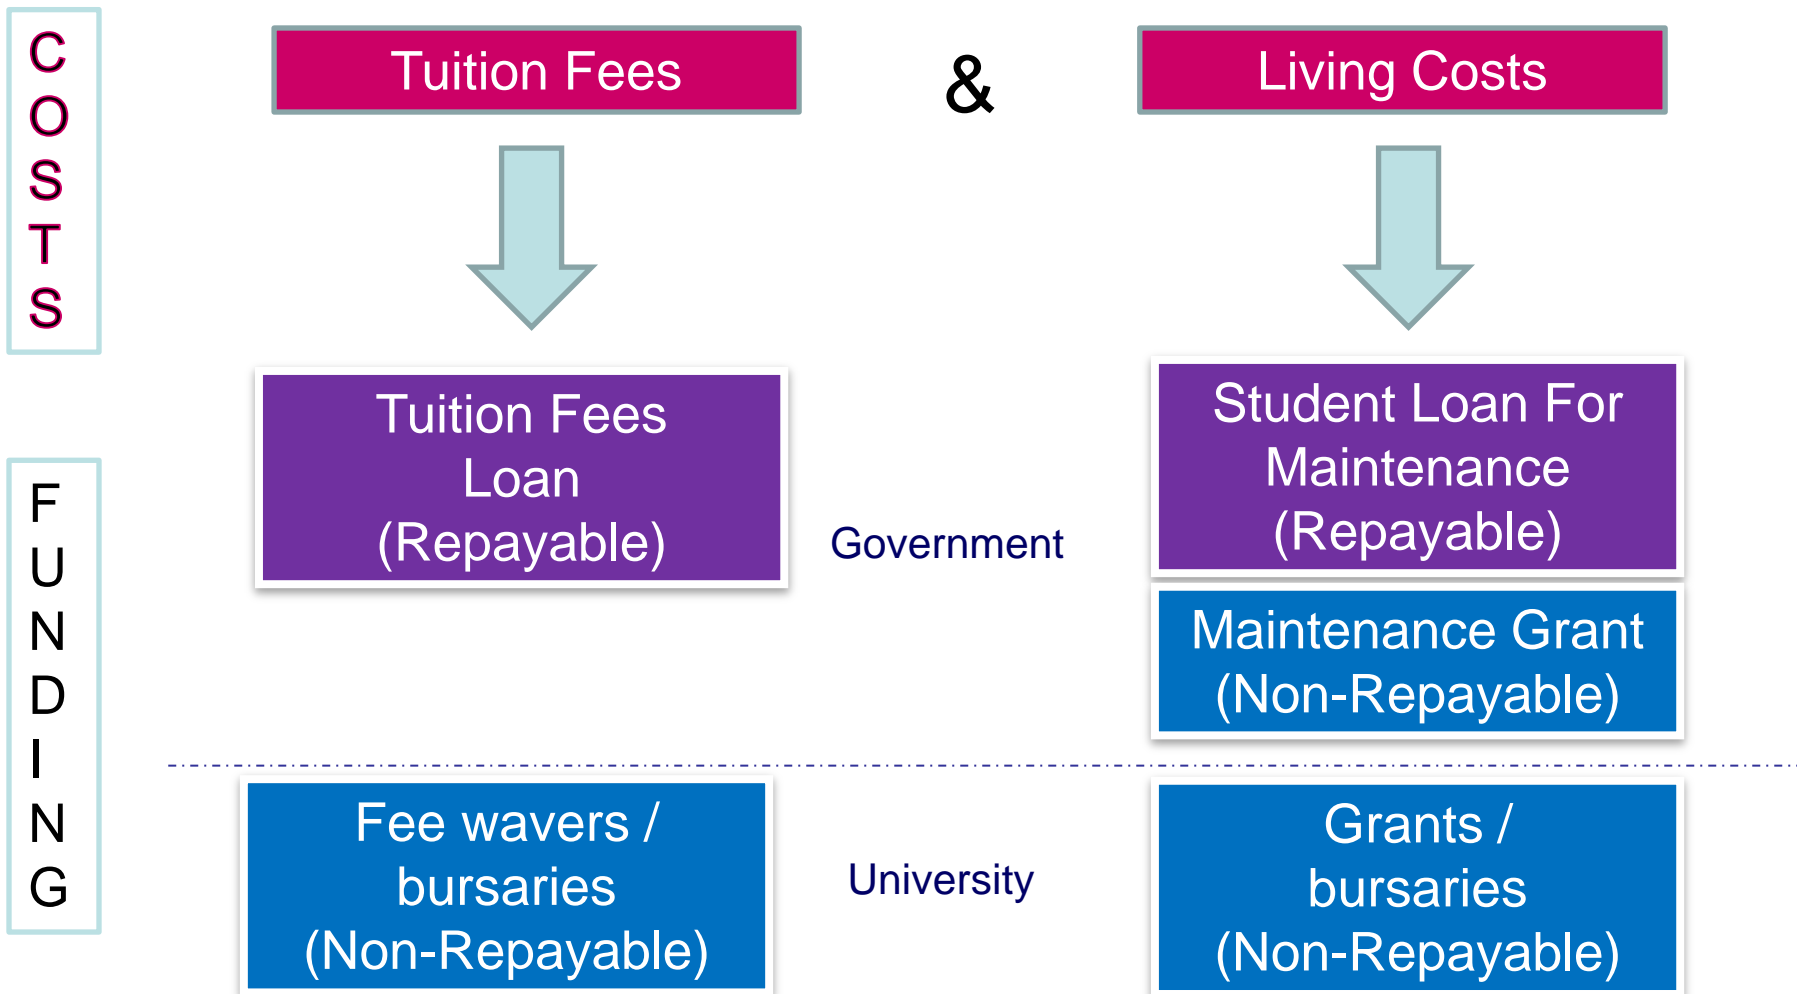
COSTS

Tuition Fees

&

Living Costs

FUNDING

Tuition Fees Loan (Repayable)

Government

Student Loan For Maintenance (Repayable)

Maintenance Grant (Non-Repayable)

Fee wavers / bursaries (Non-Repayable)

University

Grants / bursaries (Non-Repayable)